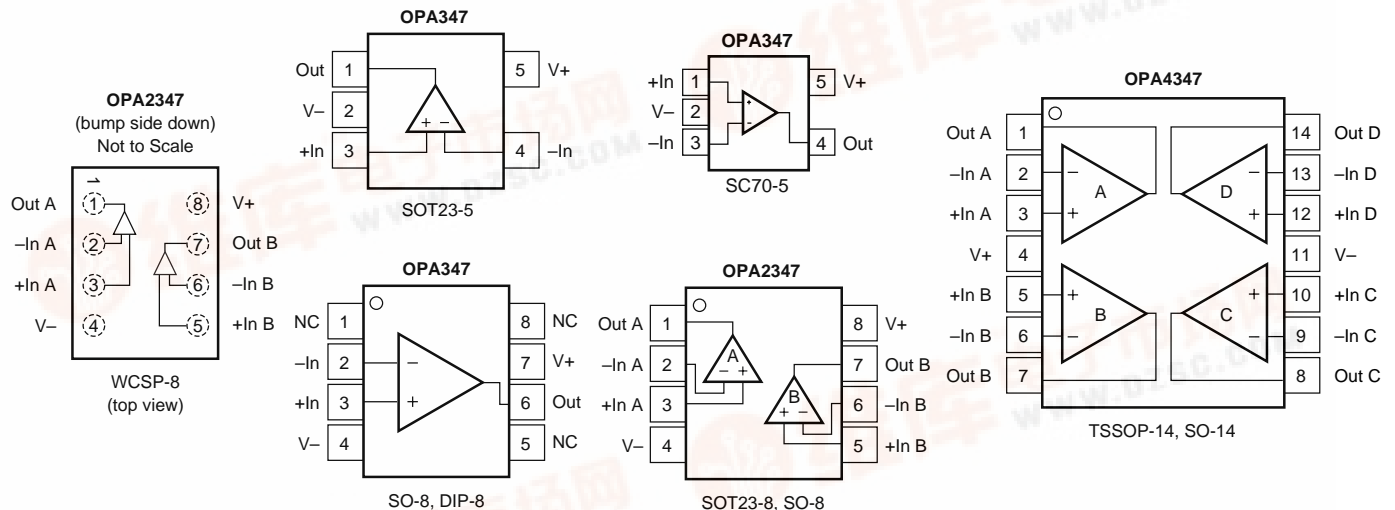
OPA2347
(bump side down)
Not to Scale

Out A 1 8 V+
–In A 2 7 Out B
+In A 3 6 –In B
V– 4 5 +In B

WCSP-8
(top view)

OPA347

Out 1 5 V+
V– 2
+In 3 4 –In
+ –

SOT23-5

OPA347

+In 1 5 V+
V– 2
–In 3 4 Out
+ –

SC70-5

OPA4347

Out A 1 14 Out D
–In A 2 13 –In D
+In A 3 12 +In D
V+ 4 11 V–
+In B 5 10 +In C
–In B 6 9 –In C
Out B 7 8 Out C
A D B C
– + – + + – + –

TSSOP-14, SO-14

OPA347

NC 1 8 NC
–In 2 7 V+
+In 3 6 Out
V– 4 5 NC
– +

SO-8, DIP-8

OPA2347

Out A 1 8 V+
–In A 2 7 Out B
+In A 3 6 –In B
V– 4 5 +In B
A – + B + –

SOT23-8, SO-8